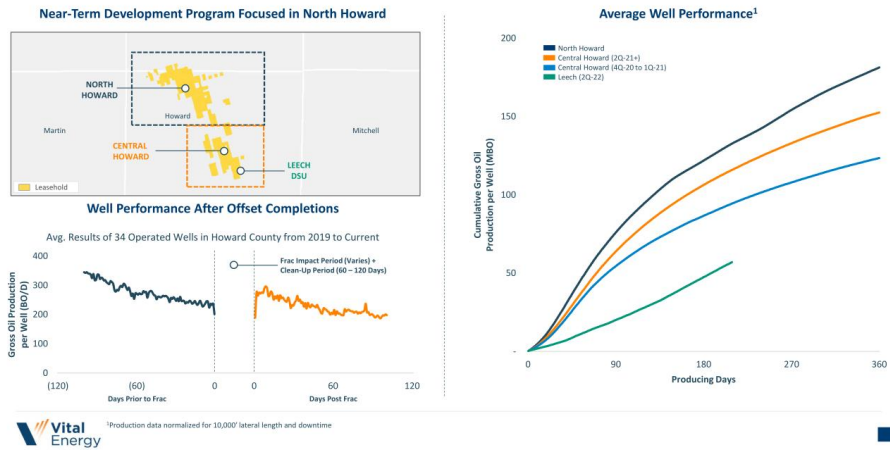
Near-Term Development Program Focused in North Howard

NORTH HOWARD

Howard

Martin

Mitchell

CENTRAL HOWARD

LEECH DSU

Leasehold

Well Performance After Offset Completions

Avg. Results of 34 Operated Wells in Howard County from 2019 to Current

Frac Impact Period (Varies) + Clean-Up Period (60 – 120 Days)

Gross Oil Production per Well (BO/D)

400
300
200
100
0

(120) (60) 0 0 60 120

Days Prior to Frac

Days Post Frac

Average Well Performance$^1$

North Howard
Central Howard (2Q-21+)
Central Howard (4Q-20 to 1Q-21)
Leech (2Q-22)

Cumulative Gross Oil Production per Well (MBO)

200
150
100
50

0 90 180 270 360

Producing Days

Vital Energy

$^1$Production data normalized for 10,000' lateral length and downtime